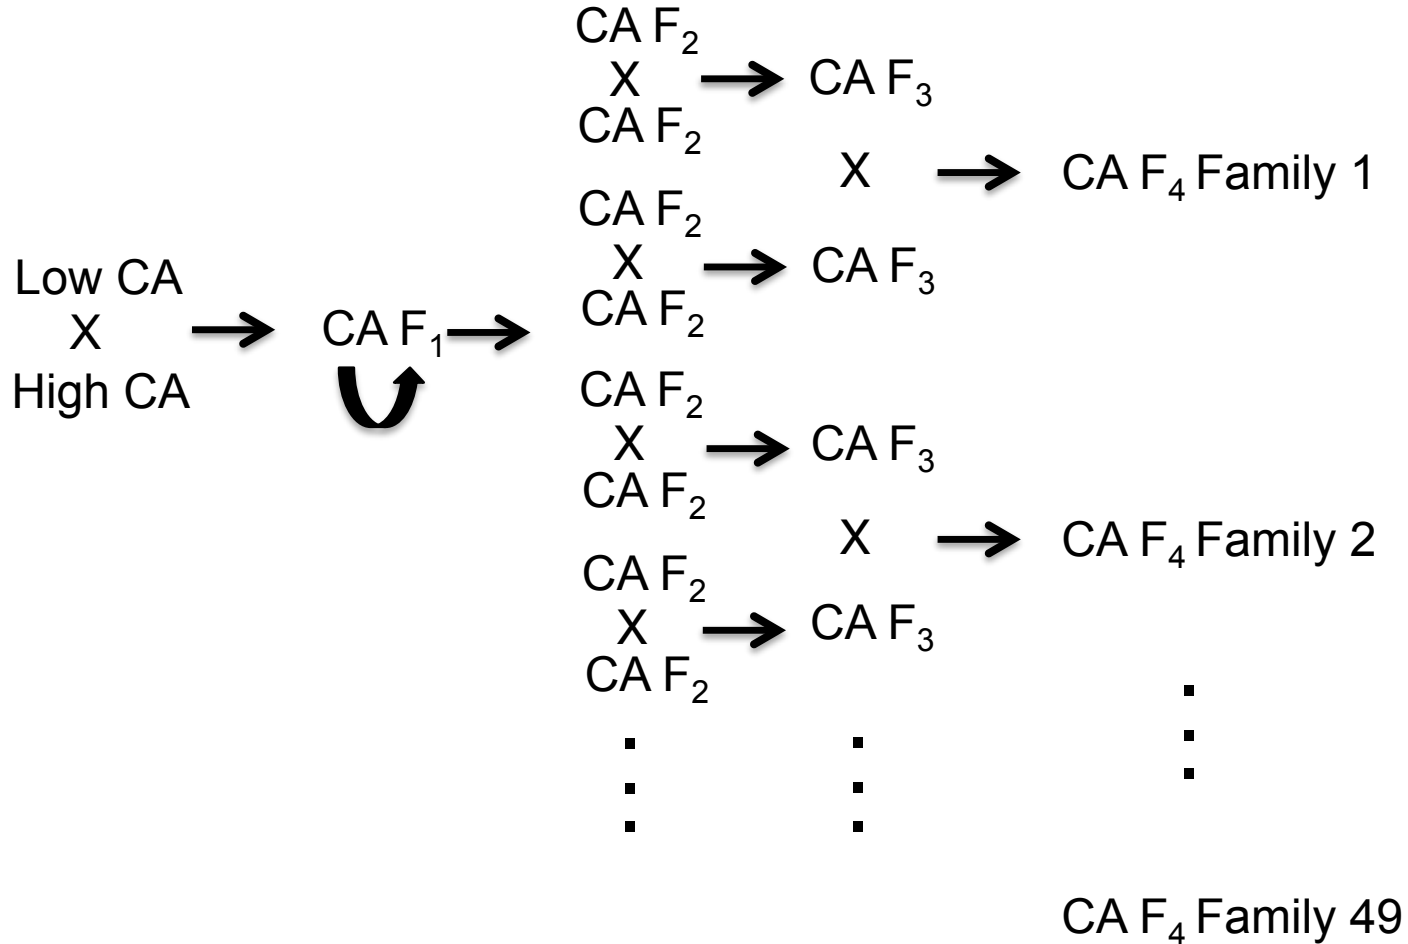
Low CA
X
High CA

CA $F_1$

CA $F_2$
X
CA $F_2$

CA $F_3$

X

CA $F_4$ Family 1

CA $F_2$
X
CA $F_2$

CA $F_3$

CA $F_2$
X
CA $F_2$

CA $F_3$

X

CA $F_4$ Family 2

CA $F_2$
X
CA $F_2$

CA $F_3$

CA $F_4$ Family 49